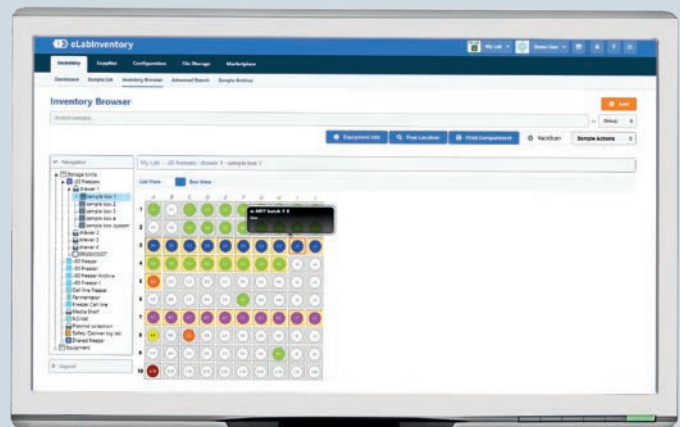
eLabInventory

My Lab

Demo User

Inventory Supplies Configuration File Storage Marketplace

Dashboard Sample List Inventory Browser Advanced Search Sample Archive

Inventory Browser

Add

Group

Equipment Info Free Location Print Compartment Rack/Box Sample Actions

Navigation

Storage Units
-20 Freezer
drawer 1
sample box 1
sample box 2
sample box 3
sample box 4
sample box custom
drawer 2
drawer 3
drawer 4
-80 Freezer
-80 Freezer Archive
-80 Freezer 1
Cell line freezer
Fermentator
Freezer Cell line
Media Shelf
N2 vial
Plasmid collection
Safety Cabinet big lab
Shared freezer
Equipment

Legend

My Lab › -20 freezer › drawer 1 › sample box 1

List View Box View

A B C D E F G H I J

1 2 3 4 5 6 7 8 9 10

a-MEF batch: F 8